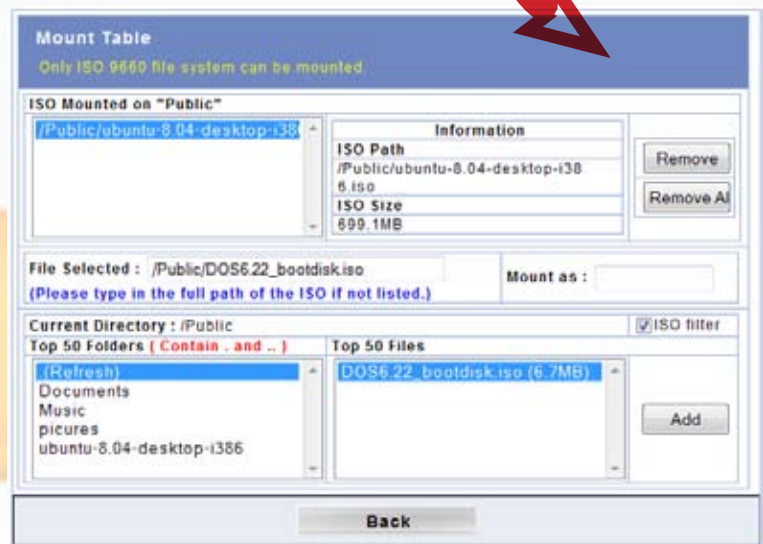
Mount Table

Only ISO 9660 file system can be mounted.

ISO Mounted on "Public"

/Public/ubuntu-8.04-desktop-i38

| Information |
|---|
| ISO Path |
| /Public/ubuntu-8.04-desktop-i386.iso |
| ISO Size |
| 699.1MB |

Remove

Remove Al

File Selected : /Public/DOS6.22_bootdisk.iso

Mount as :

(Please type in the full path of the ISO if not listed.)

Current Directory : /Public

ISO filter

Top 50 Folders ( Contain . and .. )

.(Refresh)
Documents
Music
picures
ubuntu-8.04-desktop-i386

Top 50 Files

DOS6.22_bootdisk.iso (6.7MB)

Add

Back